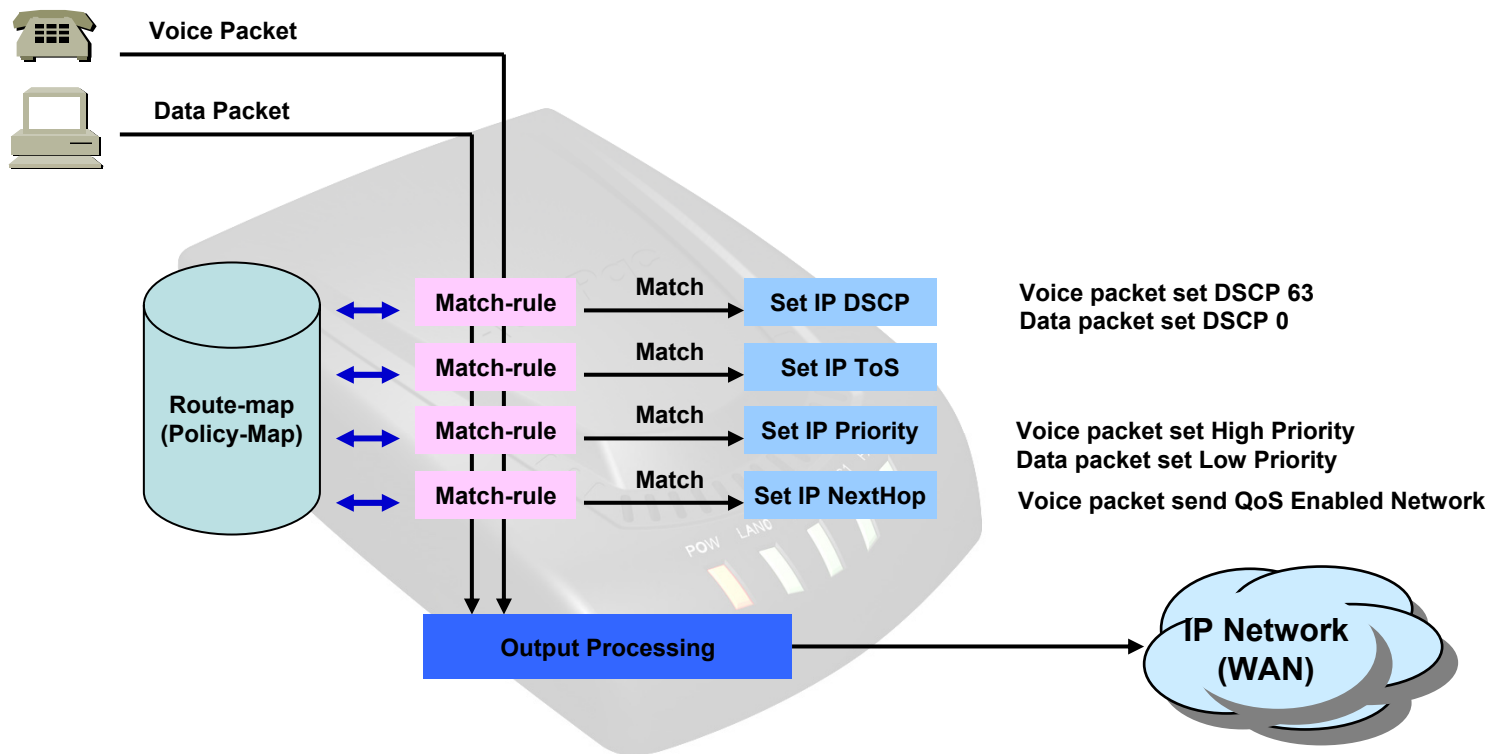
Voice Packet

Data Packet

Route-map (Policy-Map)

Match-rule

Match

Set IP DSCP

Voice packet set DSCP 63
Data packet set DSCP 0

Match-rule

Match

Set IP ToS

Match-rule

Match

Set IP Priority

Voice packet set High Priority
Data packet set Low Priority

Match-rule

Match

Set IP NextHop

Voice packet send QoS Enabled Network

POW LAN0

Output Processing

IP Network (WAN)